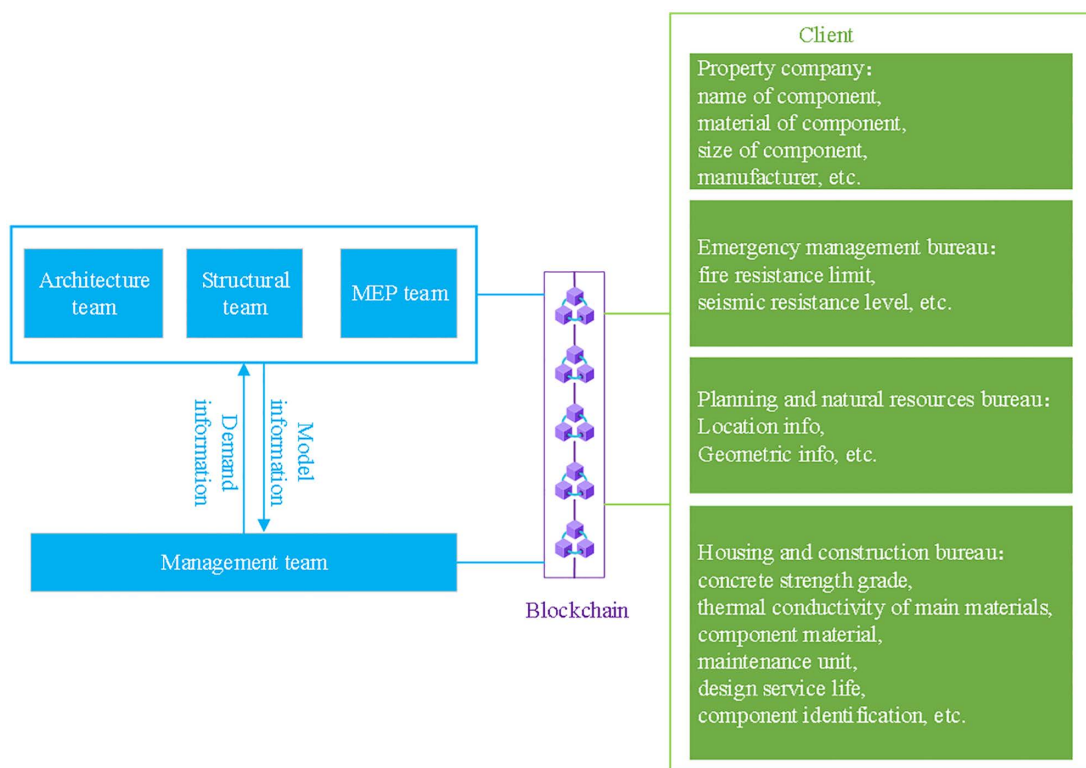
Client

Property company：
name of component,
material of component,
size of component,
manufacturer, etc.

Emergency management bureau：
fire resistance limit,
seismic resistance level, etc.

Planning and natural resources bureau：
Location info,
Geometric info, etc.

Housing and construction bureau：
concrete strength grade,
thermal conductivity of main materials,
component material,
maintenance unit,
design service life,
component identification, etc.

Architecture team

Structural team

MEP team

Demand information

Model information

Management team

Blockchain